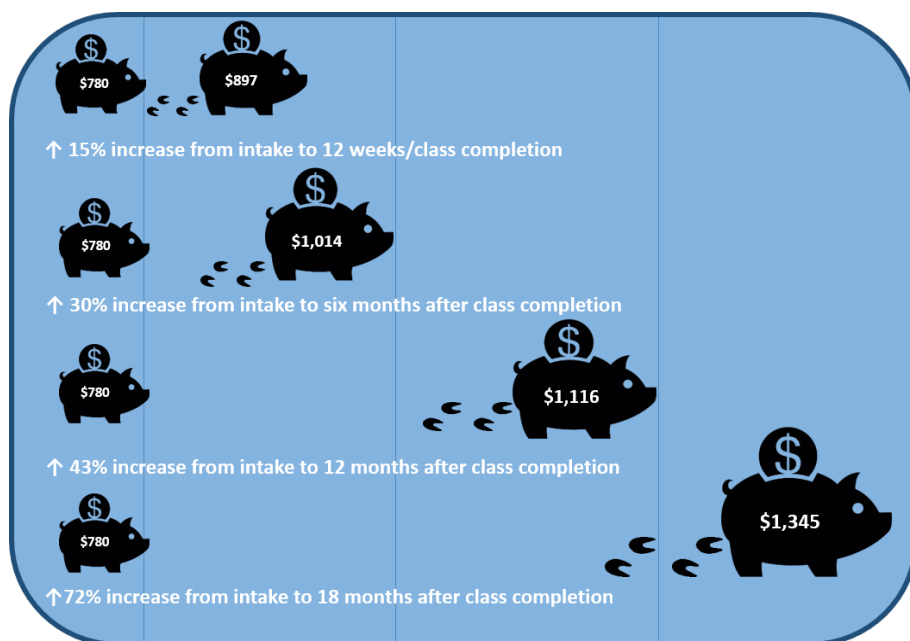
$ $780 $ $897

↑ 15% increase from intake to 12 weeks/class completion

$ $780 $ $1,014

↑ 30% increase from intake to six months after class completion

$ $780 $ $1,116

↑ 43% increase from intake to 12 months after class completion

$ $780 $ $1,345

↑72% increase from intake to 18 months after class completion